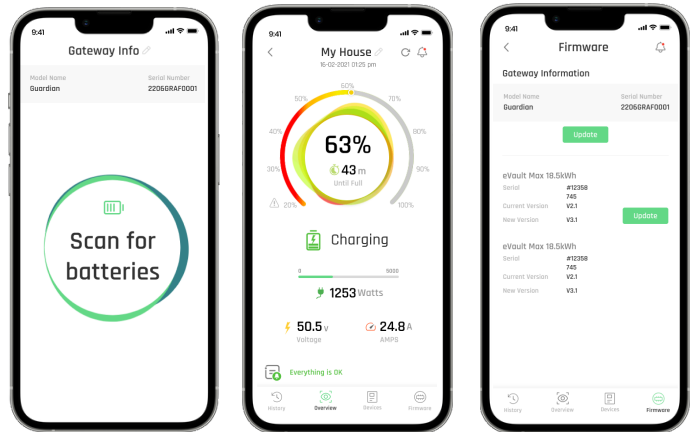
9:41

Gateway Info

Model Name
Guardian

Serial Number
2206GRAF0001

Scan for batteries

9:41

My House
16-02-2021 01:25 pm

60%
50%
70%
40%
80%
30%
90%
20%
100%

63%

43 m
Until Full

Charging

0
5000

1253 Watts

50.5 v
Voltage

24.8 A
AMPS

Everything is OK

History
Overview
Devices
Firmware

9:41

Firmware

Gateway Information

Model Name
Guardian

Serial Number
2206GRAF0001

Update

eVault Max 18.5kWh
Serial
#12358 745
Current Version
V2.1
New Version
V3.1

Update

eVault Max 18.5kWh
Serial
#12358 745
Current Version
V2.1
New Version
V3.1

History
Overview
Devices
Firmware